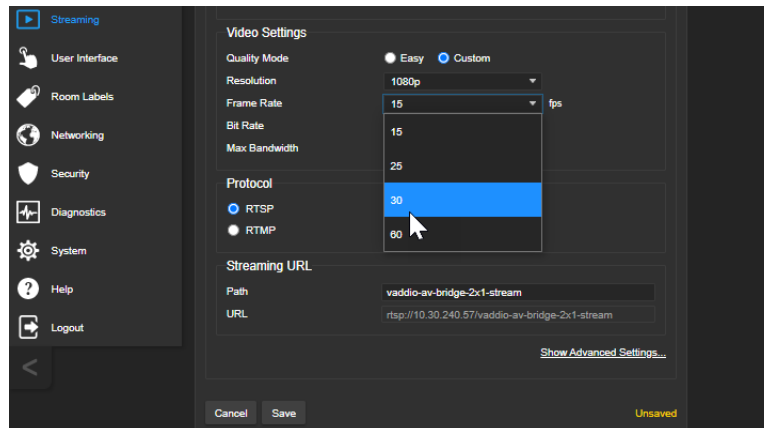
Streaming
User Interface
Room Labels
Networking
Security
Diagnostics
System
Help
Logout
<

Video Settings
Quality Mode
Easy
Custom
Resolution
1080p
Frame Rate
15
fps
Bit Rate
Max Bandwidth
15
25
30
60

Protocol
RTSP
RTMP

Streaming URL
Path
vaddio-av-bridge-2x1-stream
URL
rtsp://10.30.240.57/vaddio-av-bridge-2x1-stream

Show Advanced Settings...

Cancel
Save
Unsaved